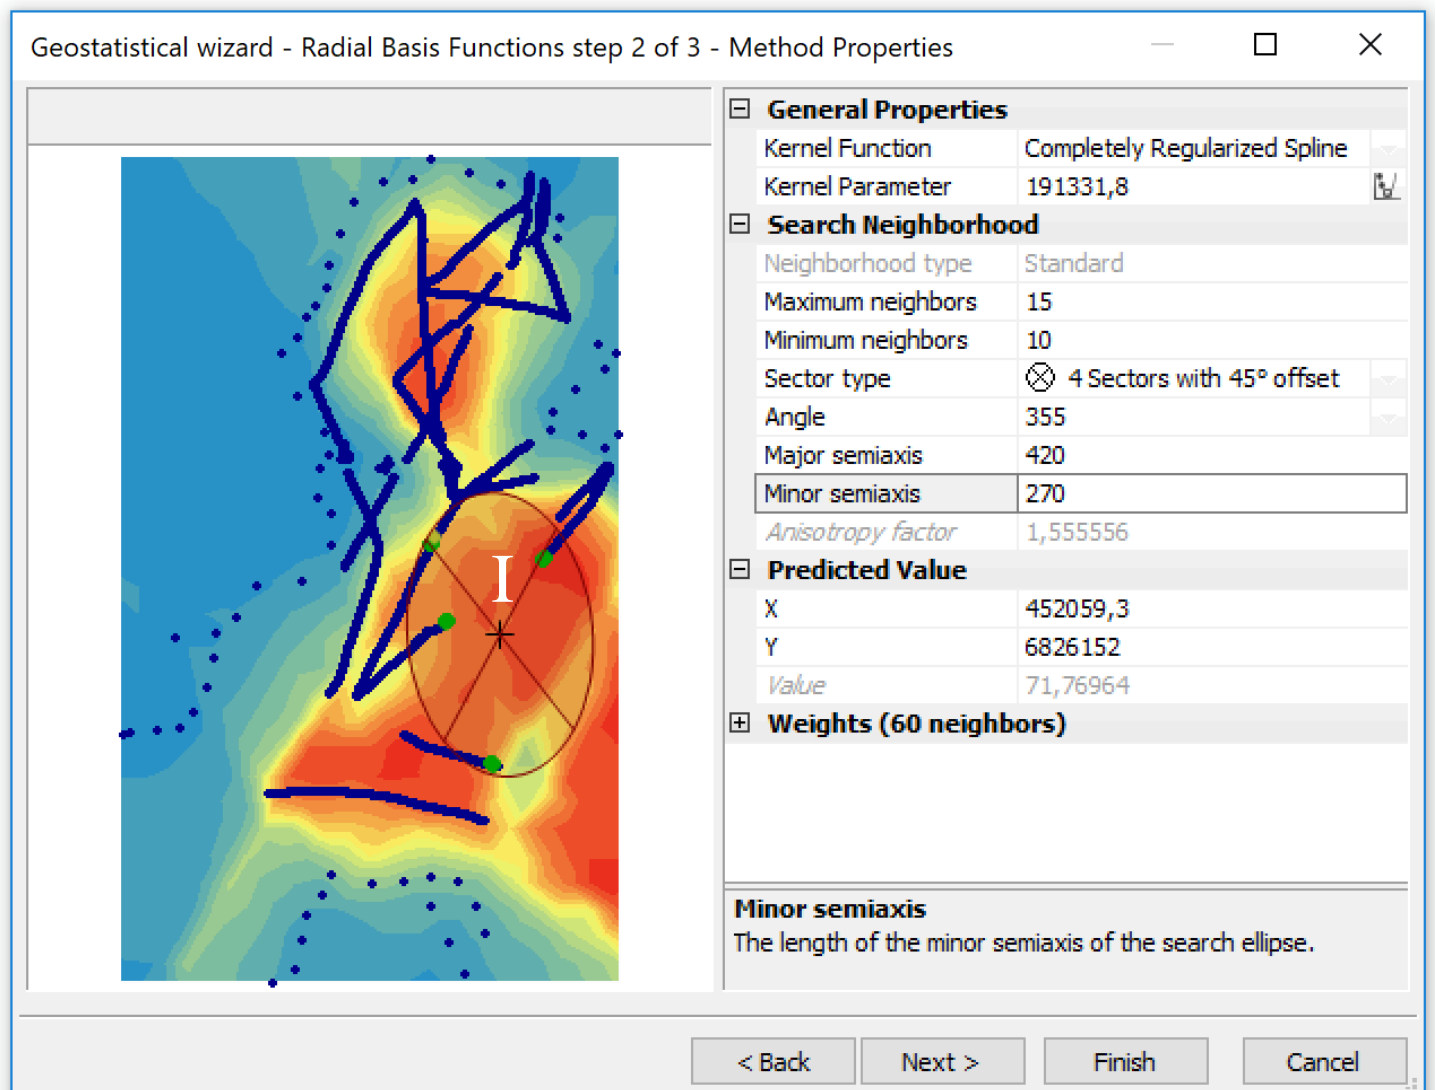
Geostatistical wizard - Radial Basis Functions step 2 of 3 - Method Properties

I

⊟ General Properties

| | |
|---|---|
| Kernel Function | Completely Regularized Spline |
| Kernel Parameter | 191331,8 |

⊟ Search Neighborhood

| | |
|---|---|
| Neighborhood type | Standard |
| Maximum neighbors | 15 |
| Minimum neighbors | 10 |
| Sector type | 4 Sectors with 45° offset |
| Angle | 355 |
| Major semiaxis | 420 |
| Minor semiaxis | 270 |
| Anisotropy factor | 1,555556 |

⊟ Predicted Value

| | |
|---|---|
| X | 452059,3 |
| Y | 6826152 |
| Value | 71,76964 |

⊞ Weights (60 neighbors)

Minor semiaxis
The length of the minor semiaxis of the search ellipse.

< Back
Next >
Finish
Cancel